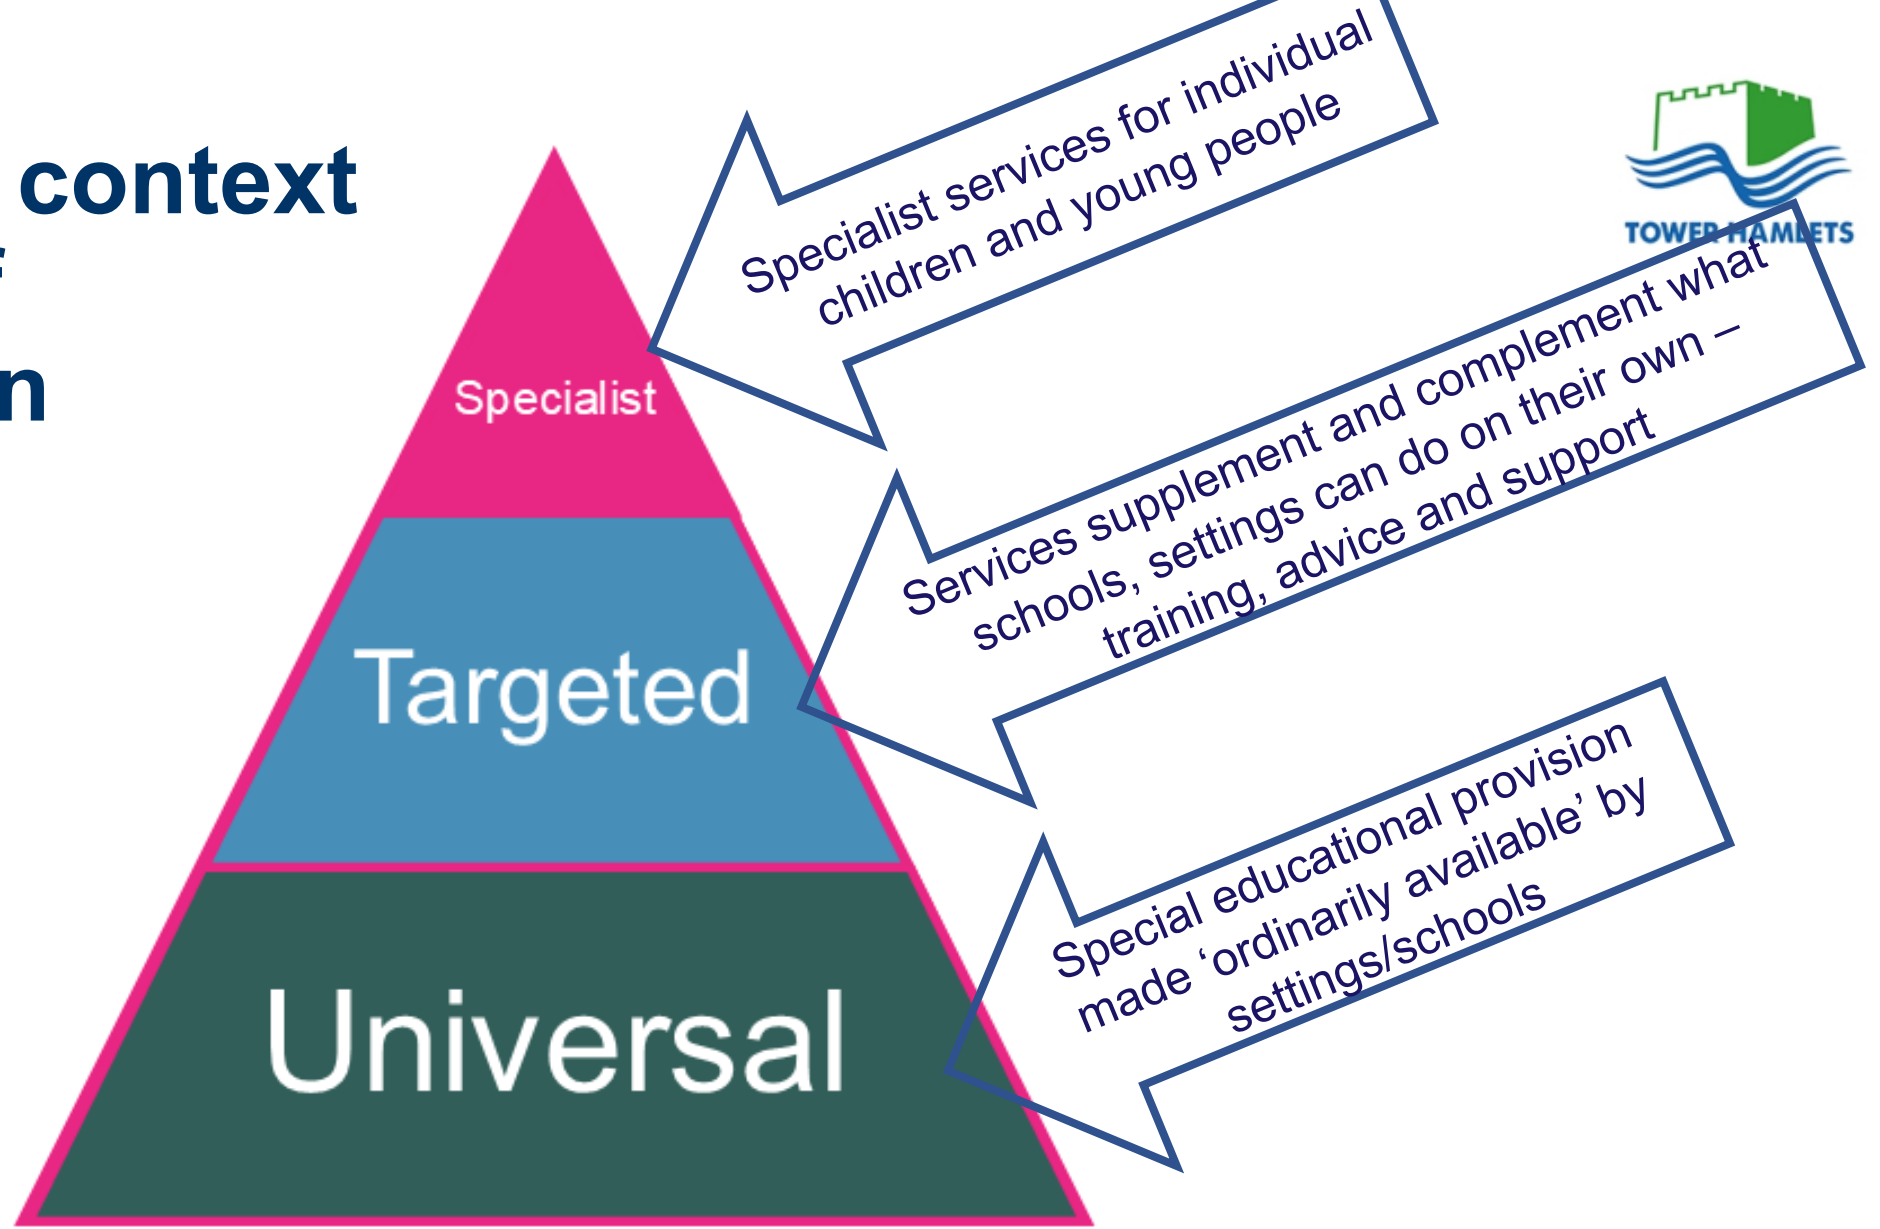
context
n

TOWER HAMLETS

Specialist

Targeted

Universal

Specialist services for individual children and young people

Services supplement and complement what schools, settings can do on their own – training, advice and support

Special educational provision made 'ordinarily available' by settings/schools